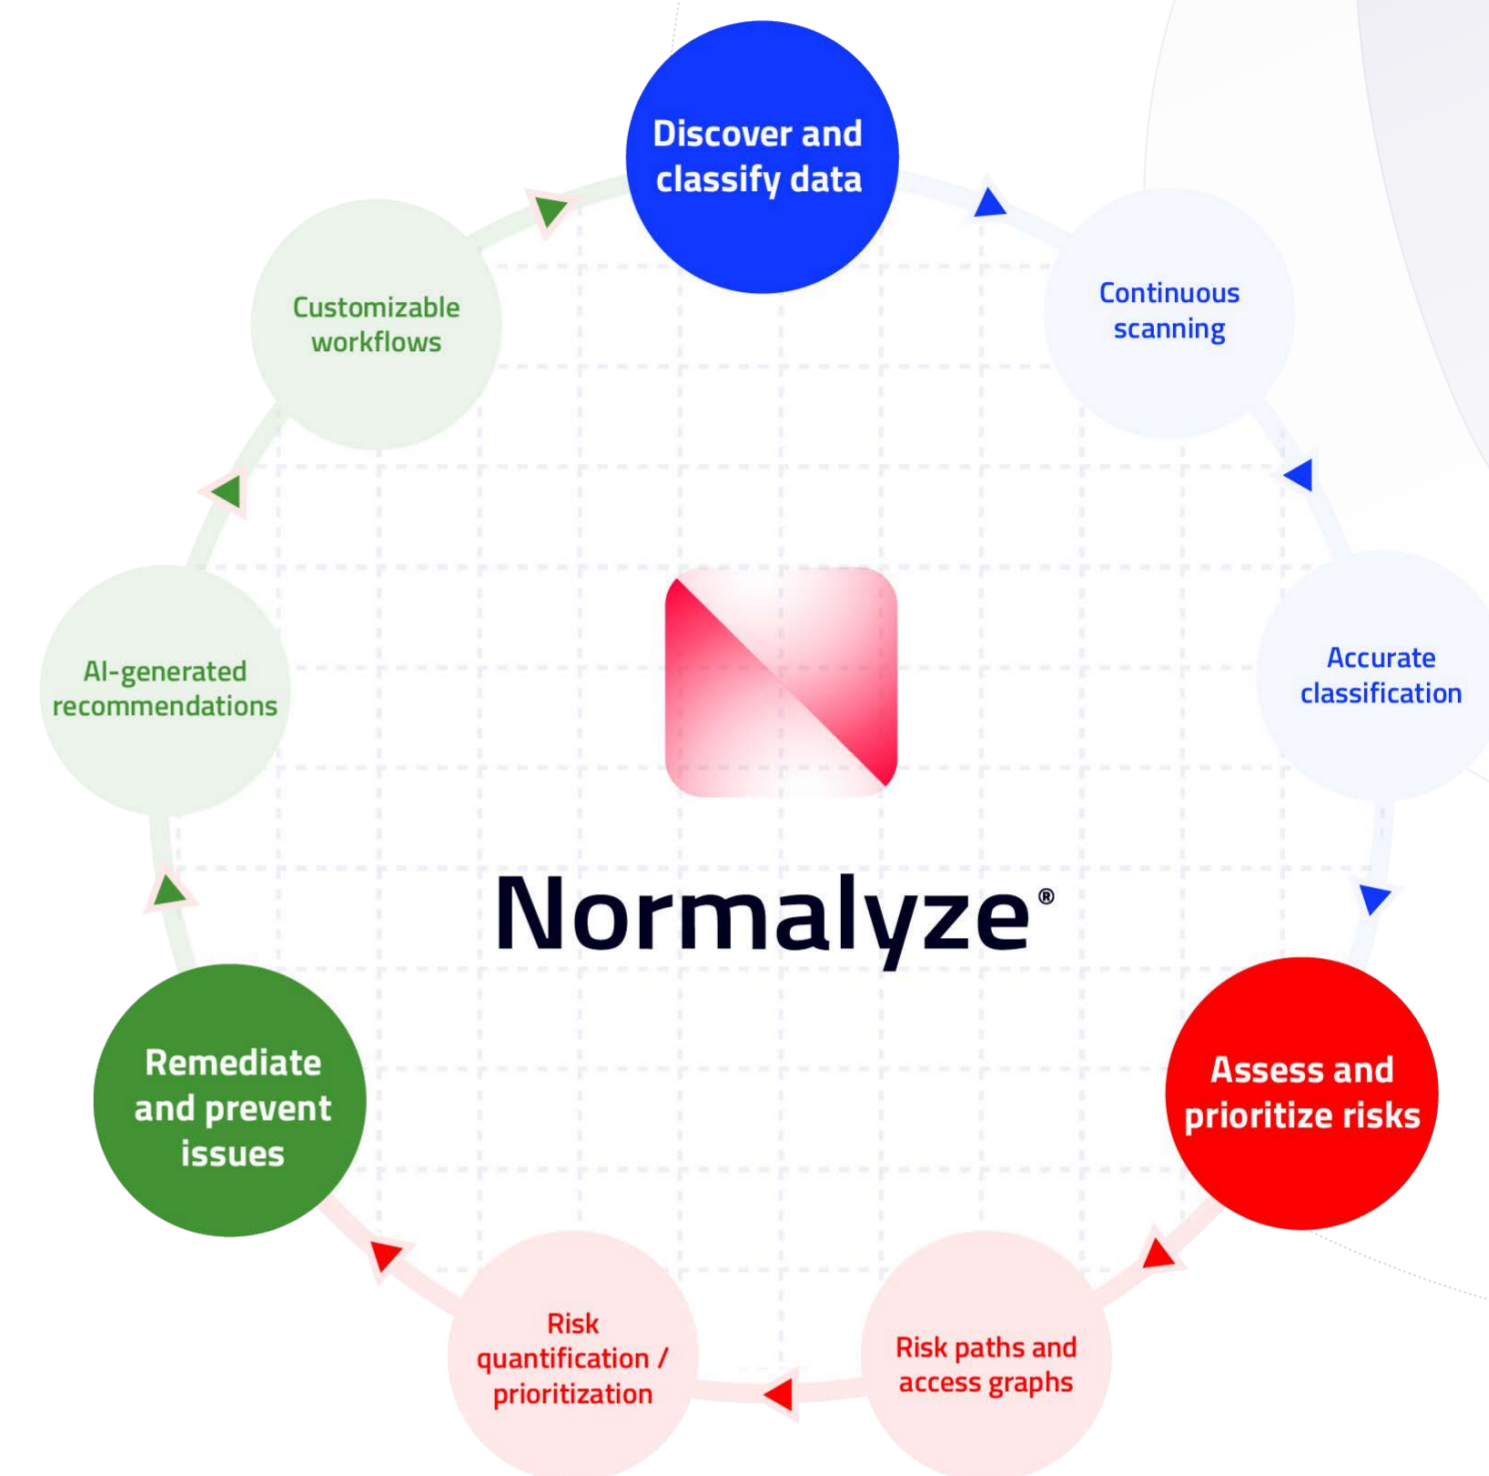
Discover and classify data

Continuous scanning

Accurate classification

Assess and prioritize risks

Risk paths and access graphs

Risk quantification / prioritization

Remediate and prevent issues

AI-generated recommendations

Customizable workflows

Normalyze®